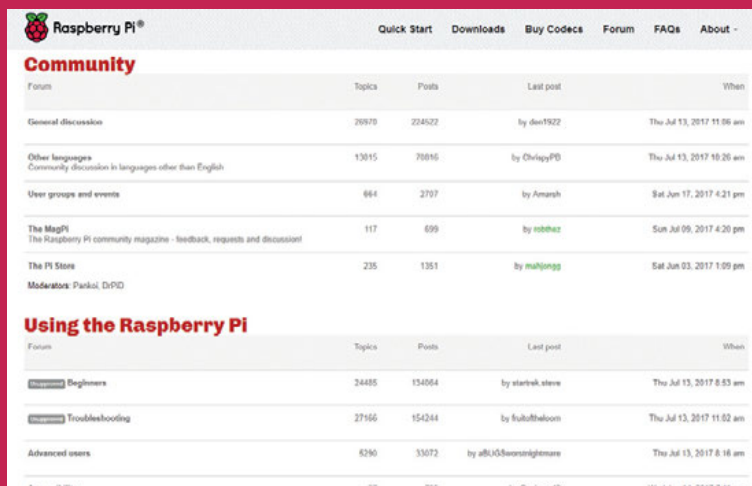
Raspberry Pi®

Quick Start Downloads Buy Codecs Forum FAQs About ·

Community

| Forum | Topics | Posts | Last post | When |
|---|---|---|---|---|
| General discussion | 26970 | 224522 | by den1922 | Thu Jul 13, 2017 11:06 am |
| Other languages<br>Community discussion in languages other than English | 13015 | 78816 | by ChrispyPB | Thu Jul 13, 2017 10:26 am |
| User groups and events | 664 | 2707 | by Amarsh | Sat Jun 17, 2017 4:21 pm |
| The MagPi<br>The Raspberry Pi community magazine - feedback, requests and discussion! | 117 | 699 | by robthez | Sun Jul 09, 2017 4:20 pm |
| The Pi Store | 235 | 1351 | by mahjongg | Sat Jun 03, 2017 1:09 pm |

Moderators: Pankoi, DrPID

Using the Raspberry Pi

| Forum | Topics | Posts | Last post | When |
|---|---|---|---|---|
| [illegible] Beginners | 24485 | 134064 | by startrek.steve | Thu Jul 13, 2017 8:53 am |
| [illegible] Troubleshooting | 27166 | 154244 | by fruitoftheloom | Thu Jul 13, 2017 11:02 am |
| Advanced users | 5290 | 33072 | by aBUGSworstnightmare | Thu Jul 13, 2017 8:16 am |